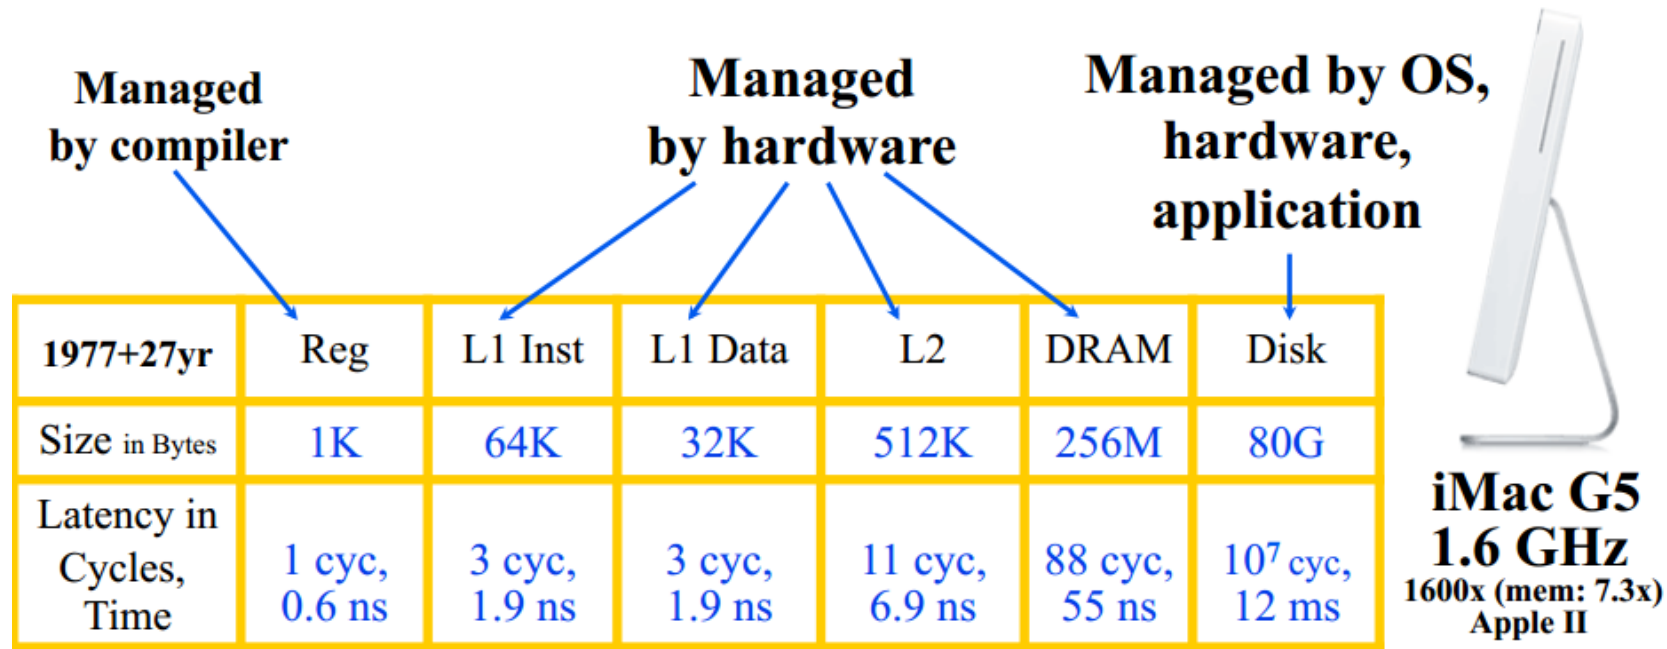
Managed by compiler

Managed by hardware

Managed by OS, hardware, application

| 1977+27yr | Reg | L1 Inst | L1 Data | L2 | DRAM | Disk |
|---|---|---|---|---|---|---|
| Size in Bytes | 1K | 64K | 32K | 512K | 256M | 80G |
| Latency in Cycles, Time | 1 cyc, 0.6 ns | 3 cyc, 1.9 ns | 3 cyc, 1.9 ns | 11 cyc, 6.9 ns | 88 cyc, 55 ns | $10^7$ cyc, 12 ms |

iMac G5 1.6 GHz
1600x (mem: 7.3x) Apple II